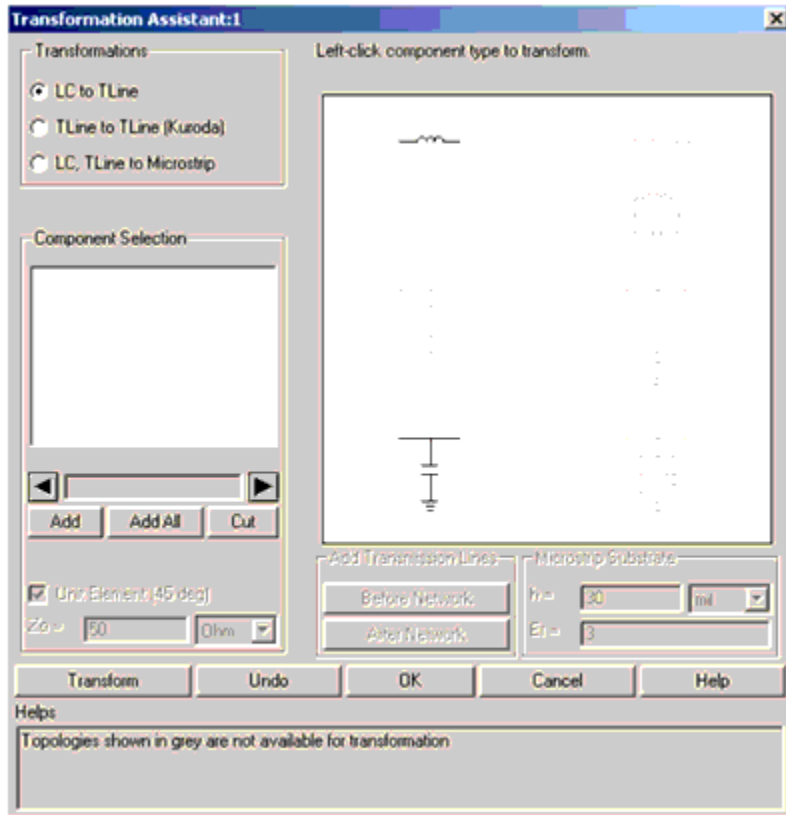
Transformation Assistant:1

Transformations
LC to TLine
TLine to TLine (Kuroda)
LC, TLine to Microstrip

Left-click component type to transform.

Component Selection

Add
Add All
Cut

Unit Element (45 deg)
Zo = 50 Ohm

Add Transmission Lines
Before Network
After Network

Microstrip Substrate
h = 30 mil
Er = 3

Transform
Undo
OK
Cancel
Help

Helps
Topologies shown in grey are not available for transformation